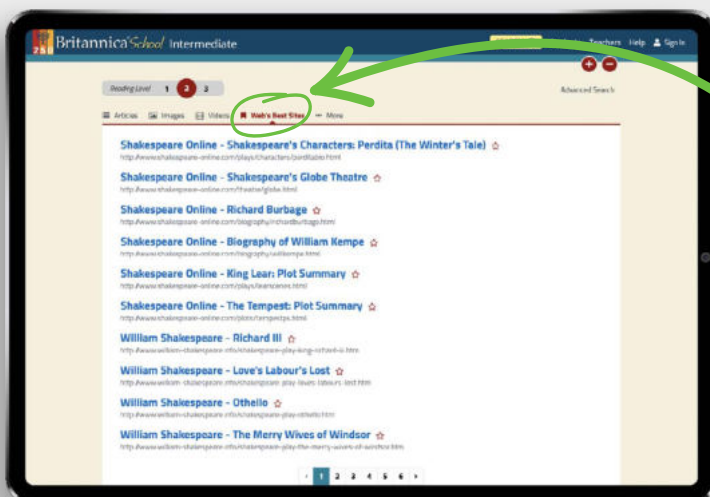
250 Britannica School Intermediate

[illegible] Teachers Help Sign In

Reading Level 1 2 3

Advanced Search

Articles Images Videos Web's Best Sites More

Shakespeare Online - Shakespeare's Characters: Perdita (The Winter's Tale)
http://www.shakespeare-online.com/plays/characters/perditabio.html

Shakespeare Online - Shakespeare's Globe Theatre
http://www.shakespeare-online.com/theatre/globe.html

Shakespeare Online - Richard Burbage
http://www.shakespeare-online.com/biography/richardburbage.html

Shakespeare Online - Biography of William Kempe
http://www.shakespeare-online.com/biography/willkempe.html

Shakespeare Online - King Lear: Plot Summary
http://www.shakespeare-online.com/plays/learscenes.html

Shakespeare Online - The Tempest: Plot Summary
http://www.shakespeare-online.com/plots/tempestps.html

William Shakespeare - Richard III
http://www.william-shakespeare.info/shakespeare-play-king-richard-iii.htm

William Shakespeare - Love's Labour's Lost
http://www.william-shakespeare.info/shakespeare-play-loves-labours-lost.htm

William Shakespeare - Othello
http://www.william-shakespeare.info/shakespeare-play-othello.htm

William Shakespeare - The Merry Wives of Windsor
http://www.william-shakespeare.info/shakespeare-play-the-merry-wives-of-windsor.htm

‹ 1 2 3 4 5 6 ›